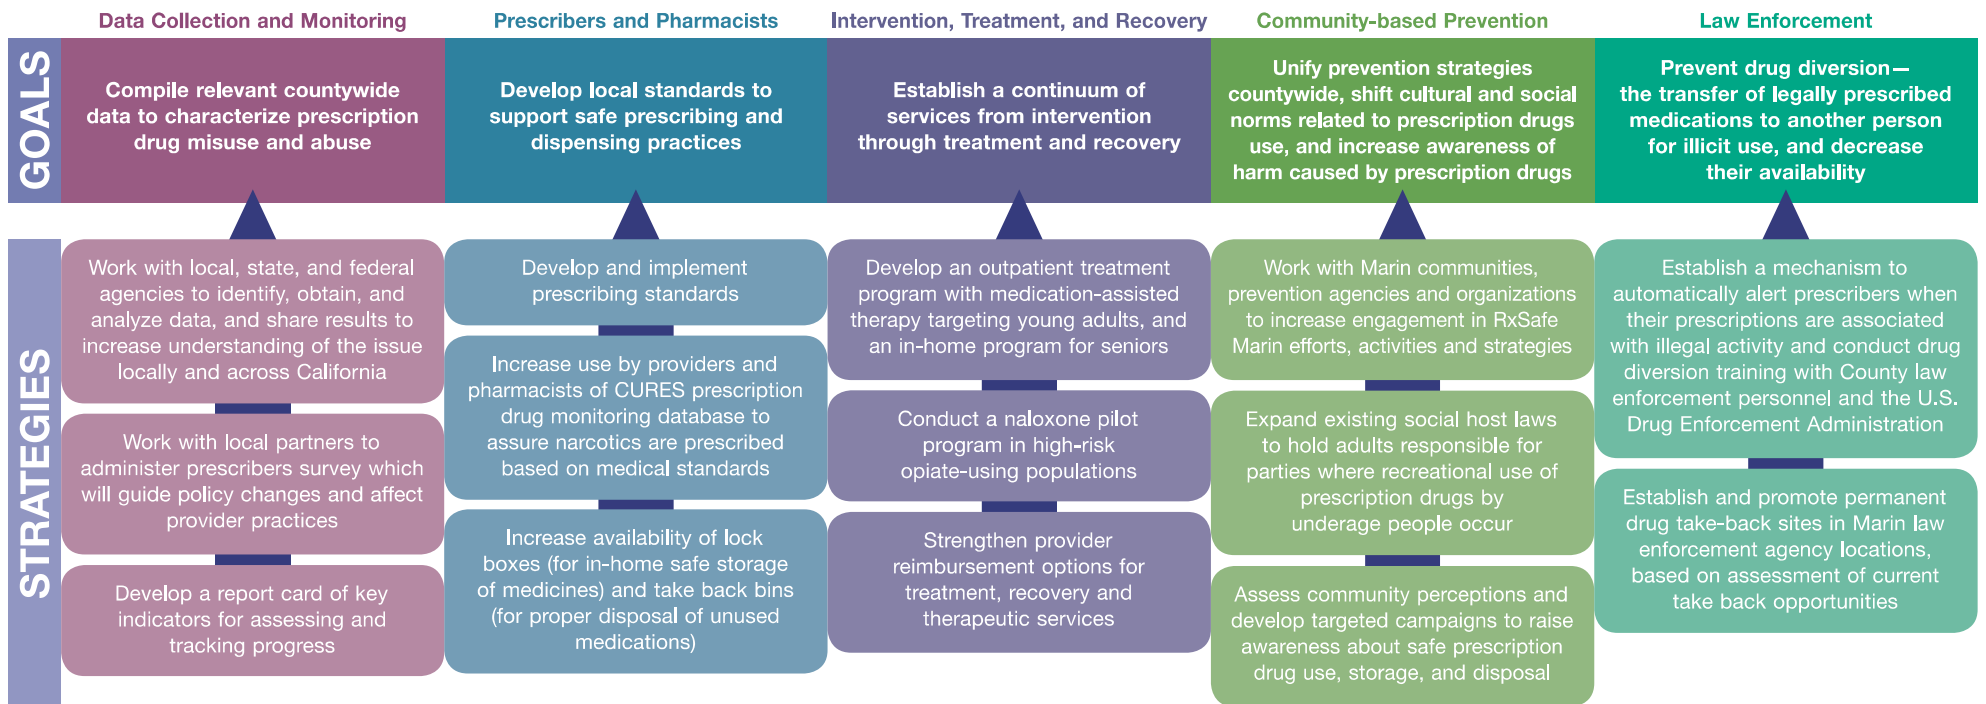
Data Collection and Monitoring

Prescribers and Pharmacists

Intervention, Treatment, and Recovery

Community-based Prevention

Law Enforcement

GOALS

Compile relevant countywide data to characterize prescription drug misuse and abuse

Develop local standards to support safe prescribing and dispensing practices

Establish a continuum of services from intervention through treatment and recovery

Unify prevention strategies countywide, shift cultural and social norms related to prescription drugs use, and increase awareness of harm caused by prescription drugs

Prevent drug diversion—the transfer of legally prescribed medications to another person for illicit use, and decrease their availability

STRATEGIES

Work with local, state, and federal agencies to identify, obtain, and analyze data, and share results to increase understanding of the issue locally and across California

Work with local partners to administer prescribers survey which will guide policy changes and affect provider practices

Develop a report card of key indicators for assessing and tracking progress

Develop and implement prescribing standards

Increase use by providers and pharmacists of CURES prescription drug monitoring database to assure narcotics are prescribed based on medical standards

Increase availability of lock boxes (for in-home safe storage of medicines) and take back bins (for proper disposal of unused medications)

Develop an outpatient treatment program with medication-assisted therapy targeting young adults, and an in-home program for seniors

Conduct a naloxone pilot program in high-risk opiate-using populations

Strengthen provider reimbursement options for treatment, recovery and therapeutic services

Work with Marin communities, prevention agencies and organizations to increase engagement in RxSafe Marin efforts, activities and strategies

Expand existing social host laws to hold adults responsible for parties where recreational use of prescription drugs by underage people occur

Assess community perceptions and develop targeted campaigns to raise awareness about safe prescription drug use, storage, and disposal

Establish a mechanism to automatically alert prescribers when their prescriptions are associated with illegal activity and conduct drug diversion training with County law enforcement personnel and the U.S. Drug Enforcement Administration

Establish and promote permanent drug take-back sites in Marin law enforcement agency locations, based on assessment of current take back opportunities